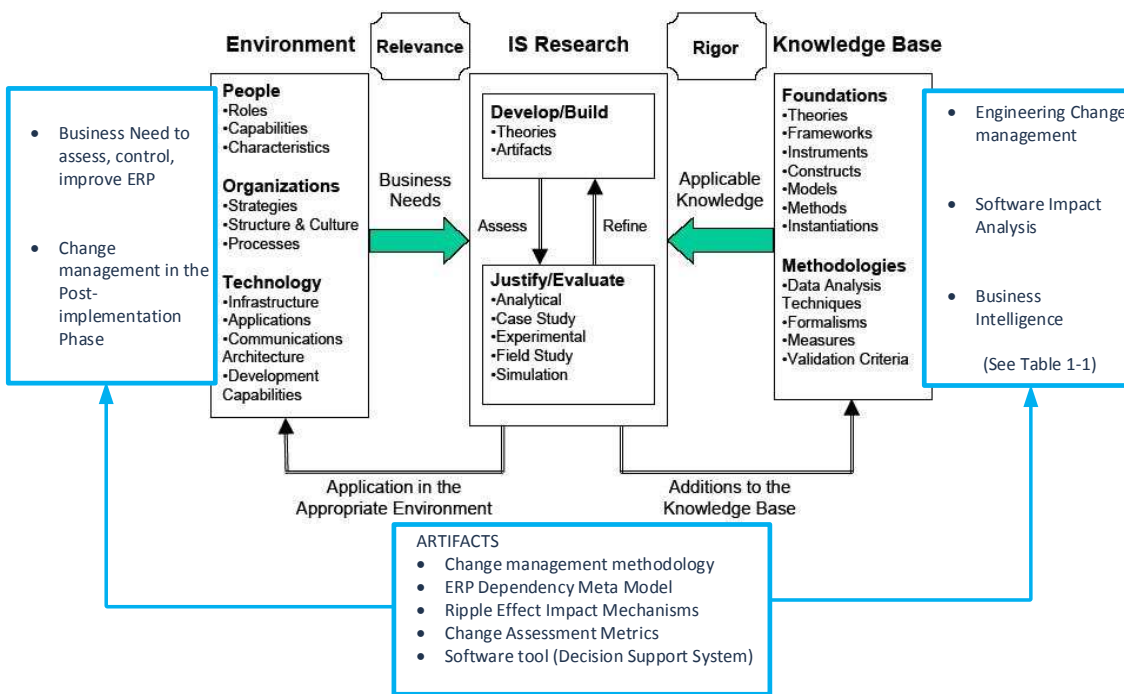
Environment

Relevance

IS Research

Rigor

Knowledge Base

- Business Need to assess, control, improve ERP
- Change management in the Post-implementation Phase

People
•Roles
•Capabilities
•Characteristics

Organizations
•Strategies
•Structure & Culture
•Processes

Technology
•Infrastructure
•Applications
•Communications Architecture
•Development Capabilities

Business Needs

Develop/Build
•Theories
•Artifacts

Assess

Refine

Justify/Evaluate
•Analytical
•Case Study
•Experimental
•Field Study
•Simulation

Applicable Knowledge

Foundations
•Theories
•Frameworks
•Instruments
•Constructs
•Models
•Methods
•Instantiations

Methodologies
•Data Analysis Techniques
•Formalisms
•Measures
•Validation Criteria

- Engineering Change management
- Software Impact Analysis
- Business Intelligence

(See Table 1-1)

Application in the Appropriate Environment

Additions to the Knowledge Base

ARTIFACTS
- Change management methodology
- ERP Dependency Meta Model
- Ripple Effect Impact Mechanisms
- Change Assessment Metrics
- Software tool (Decision Support System)